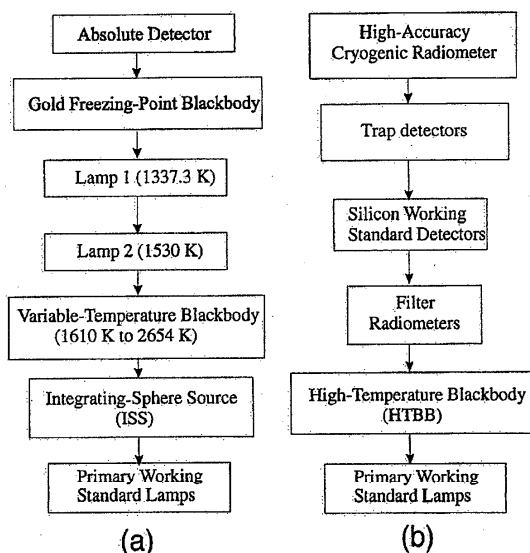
Absolute Detector

Gold Freezing-Point Blackbody

Lamp 1 (1337.3 K)

Lamp 2 (1530 K)

Variable-Temperature Blackbody (1610 K to 2654 K)

Integrating-Sphere Source (ISS)

Primary Working Standard Lamps

(a)

High-Accuracy Cryogenic Radiometer

Trap detectors

Silicon Working Standard Detectors

Filter Radiometers

High-Temperature Blackbody (HTBB)

Primary Working Standard Lamps

(b)